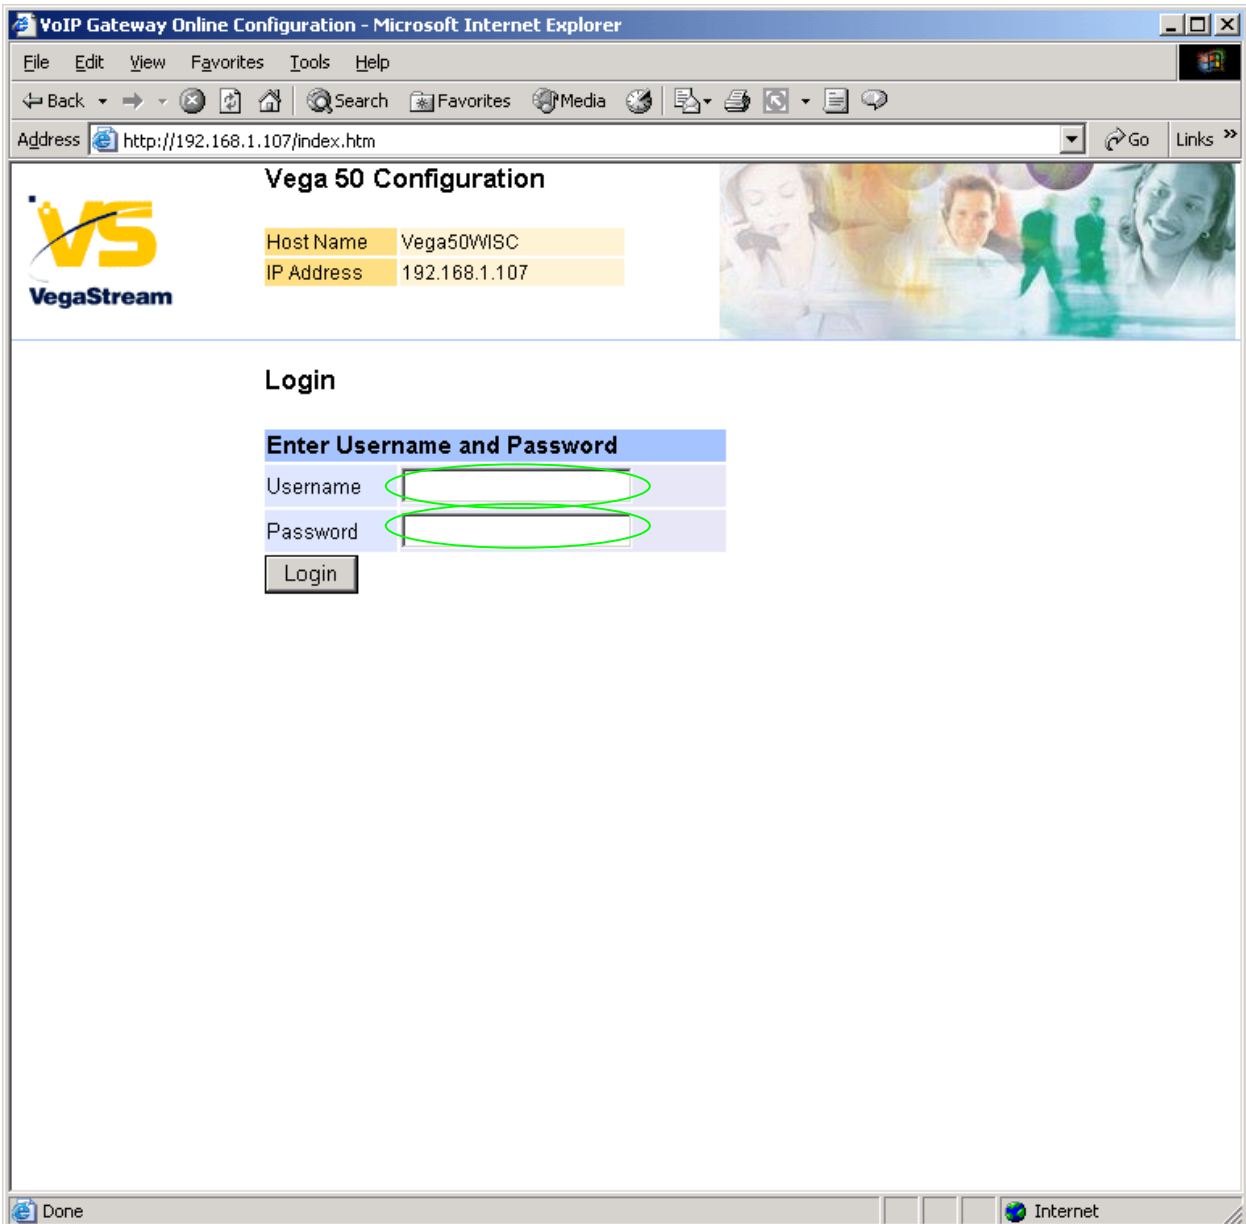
VoIP Gateway Online Configuration - Microsoft Internet Explorer

File Edit View Favorites Tools Help

Back Search Favorites Media

Address http://192.168.1.107/index.htm Go Links

VS
VegaStream

Vega 50 Configuration

| Host Name | Vega50WISC |
|---|---|
| IP Address | 192.168.1.107 |

Login

Enter Username and Password

Username

Password

Login

Done Internet